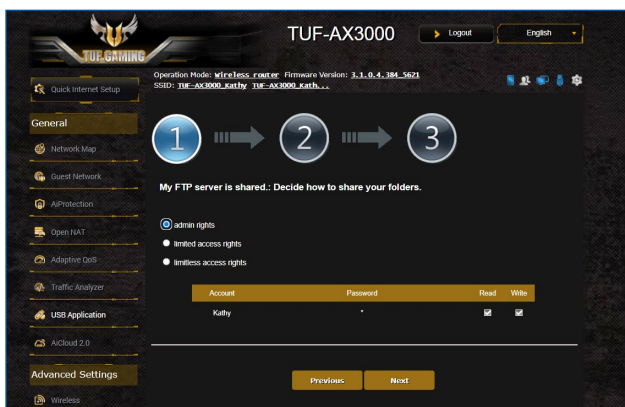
TUF GAMING

TUF-AX3000

Logout

English

Quick Internet Setup

Operation Mode: Wireless router Firmware Version: 3.1.0.4.384_5621
SSID: TUF-AX3000_Kathy TUF-AX3000_Kath...

General

Network Map

Guest Network

AiProtection

Open NAT

Adaptive QoS

Traffic Analyzer

USB Application

AiCloud 2.0

Advanced Settings

Wireless

1

2

3

My FTP server is shared.: Decide how to share your folders.

admin rights

limited access rights

limitless access rights

| Account | Password | Read | Write |
|---|---|---|---|
| Kathy | * | ☑ | ☑ |

Previous

Next